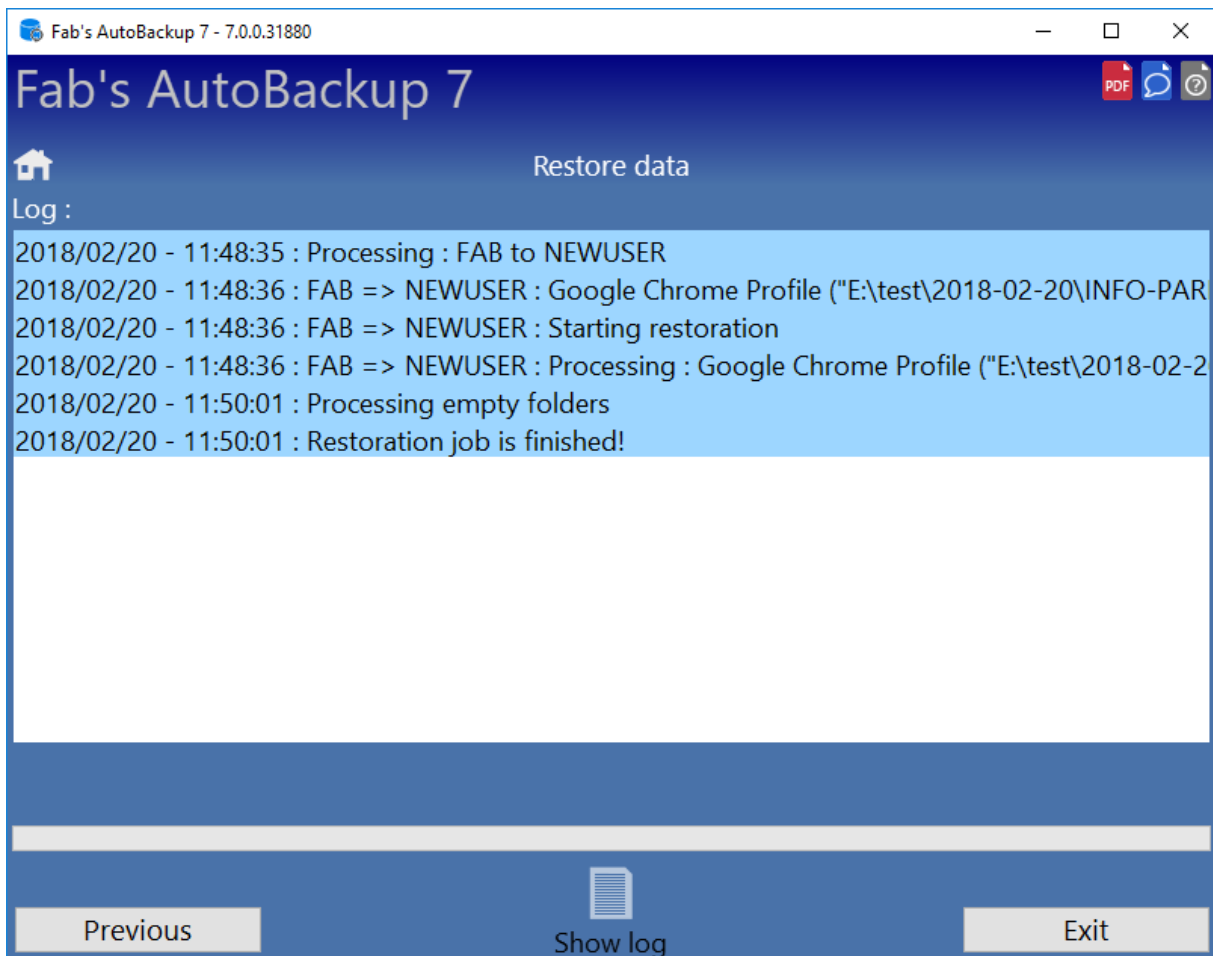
Fab's AutoBackup 7 - 7.0.0.31880

Fab's AutoBackup 7

PDF

Restore data

Log :

2018/02/20 - 11:48:35 : Processing : FAB to NEWUSER
2018/02/20 - 11:48:36 : FAB => NEWUSER : Google Chrome Profile ("E:\test\2018-02-20\INFO-PAR
2018/02/20 - 11:48:36 : FAB => NEWUSER : Starting restoration
2018/02/20 - 11:48:36 : FAB => NEWUSER : Processing : Google Chrome Profile ("E:\test\2018-02-2
2018/02/20 - 11:50:01 : Processing empty folders
2018/02/20 - 11:50:01 : Restoration job is finished!

Previous

Show log

Exit